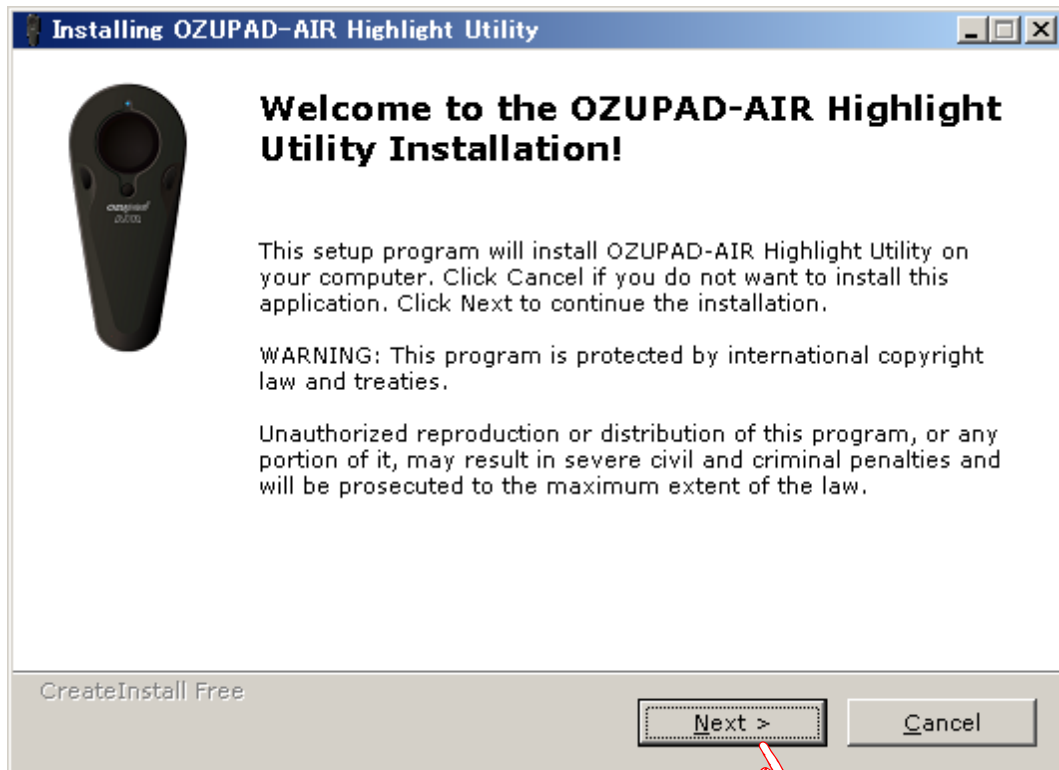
Installing OZUPAD-AIR Highlight Utility

ozupad AIR

Welcome to the OZUPAD-AIR Highlight Utility Installation!

This setup program will install OZUPAD-AIR Highlight Utility on your computer. Click Cancel if you do not want to install this application. Click Next to continue the installation.

WARNING: This program is protected by international copyright law and treaties.

Unauthorized reproduction or distribution of this program, or any portion of it, may result in severe civil and criminal penalties and will be prosecuted to the maximum extent of the law.

CreateInstall Free

Next >

Cancel